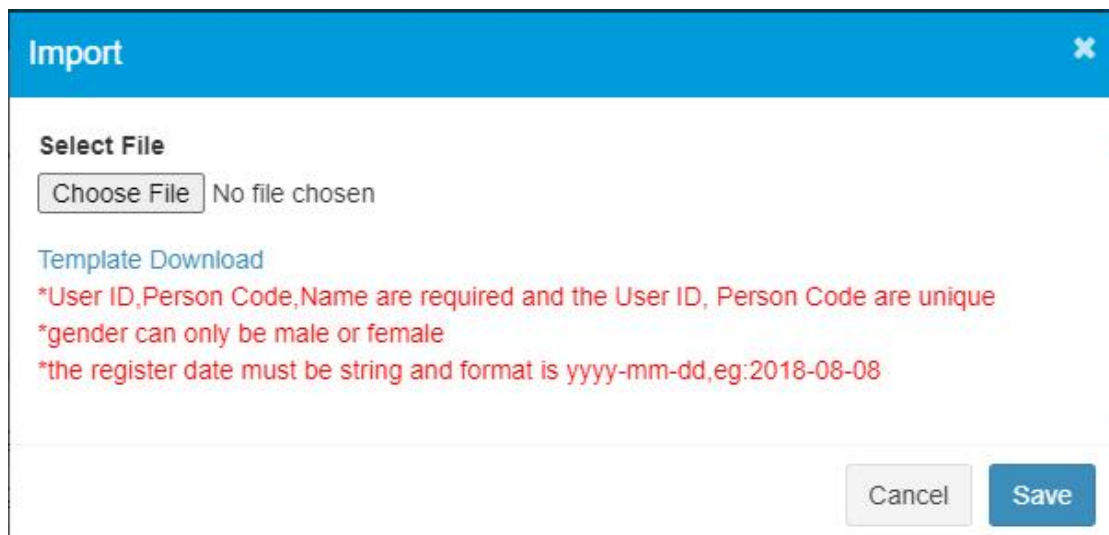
Import

×

Select File

Choose File No file chosen

Template Download

*User ID,Person Code,Name are required and the User ID, Person Code are unique

*gender can only be male or female

*the register date must be string and format is yyyy-mm-dd,eg:2018-08-08

Cancel Save